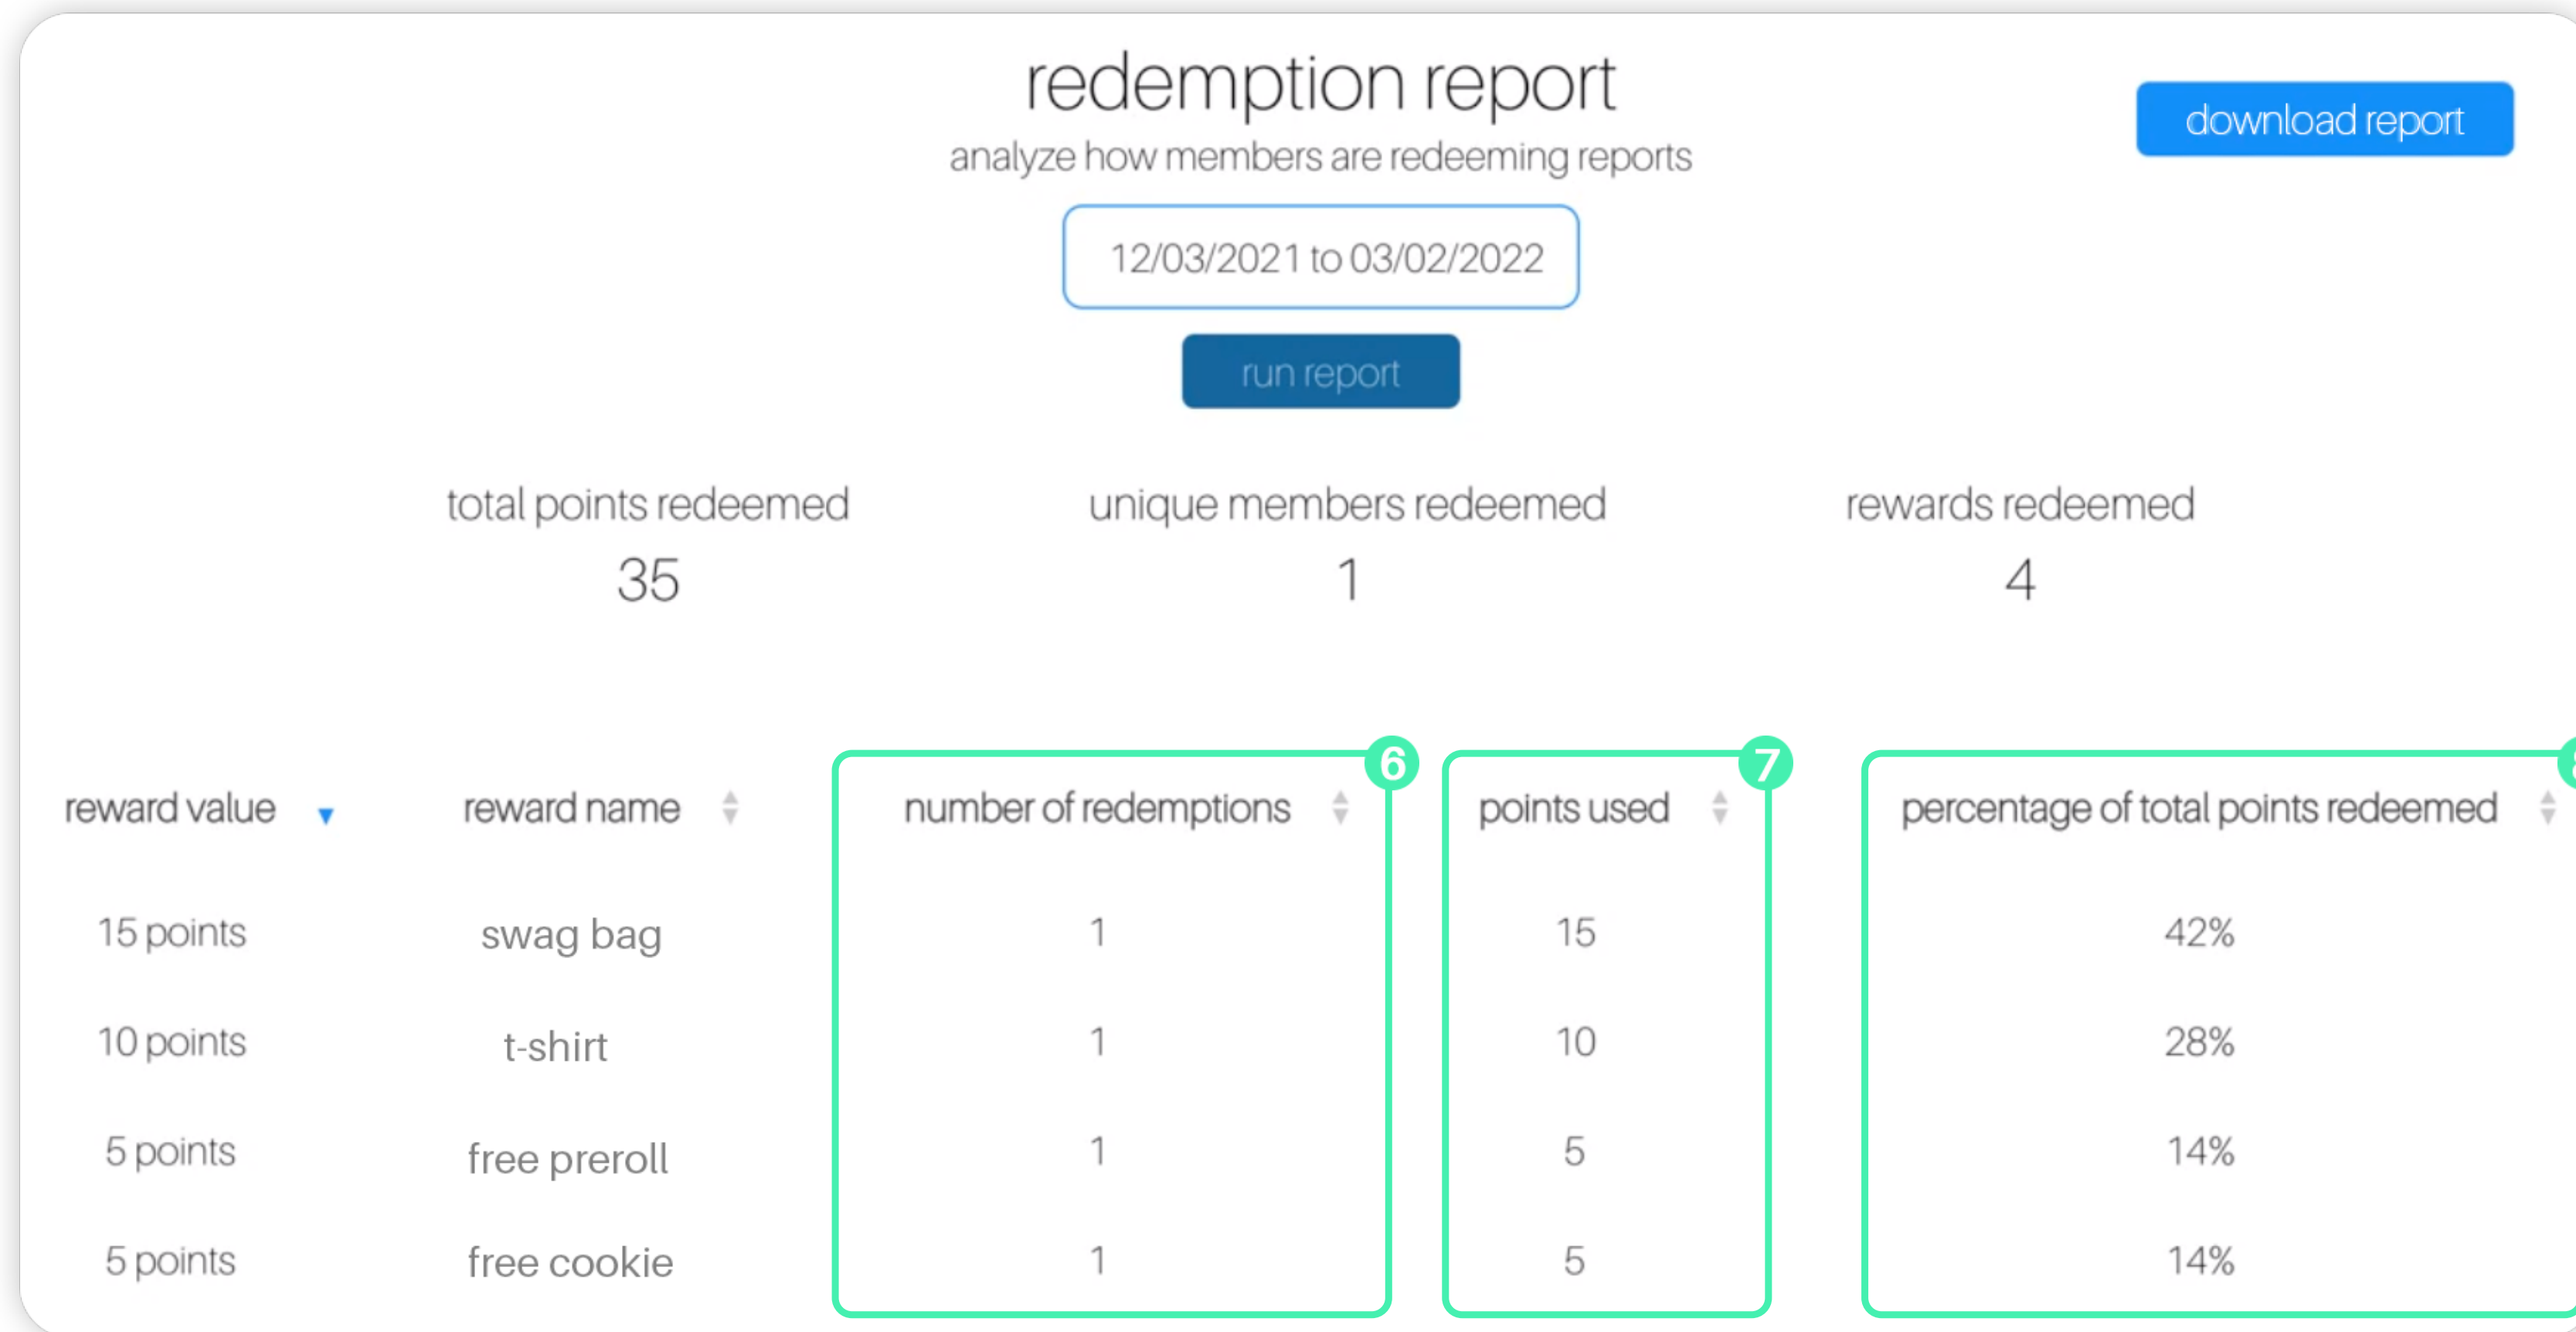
redemption report
analyze how members are redeeming reports

download report

12/03/2021 to 03/02/2022

run report

total points redeemed
35

unique members redeemed
1

rewards redeemed
4

6 7

| reward value | reward name | number of redemptions | points used | percentage of total points redeemed |
|---|---|---|---|---|
| 15 points | swag bag | 1 | 15 | 42% |
| 10 points | t-shirt | 1 | 10 | 28% |
| 5 points | free preroll | 1 | 5 | 14% |
| 5 points | free cookie | 1 | 5 | 14% |